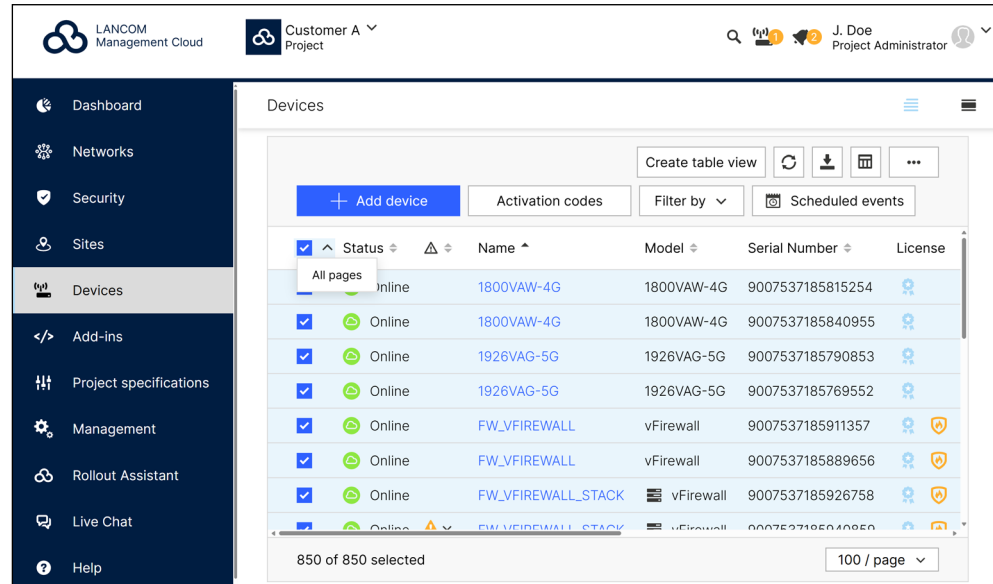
LANCOM Management Cloud

Customer A
Project

1 2 J. Doe
Project Administrator

Dashboard
Networks
Security
Sites
Devices
Add-ins
Project specifications
Management
Rollout Assistant
Live Chat
Help

Devices

Create table view

+ Add device
Activation codes
Filter by
Scheduled events

| Status | | Name | Model | Serial Number | License |
|---|---|---|---|---|---|
| All pages Online | | 1800VAW-4G | 1800VAW-4G | 9007537185815254 | |
| Online | | 1800VAW-4G | 1800VAW-4G | 9007537185840955 | |
| Online | | 1926VAG-5G | 1926VAG-5G | 9007537185790853 | |
| Online | | 1926VAG-5G | 1926VAG-5G | 9007537185769552 | |
| Online | | FW_VFIREWALL | vFirewall | 9007537185911357 | |
| Online | | FW_VFIREWALL | vFirewall | 9007537185889656 | |
| Online | | FW_VFIREWALL_STACK | vFirewall | 9007537185926758 | |
| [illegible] | | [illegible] | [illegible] | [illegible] | |

850 of 850 selected
100 / page